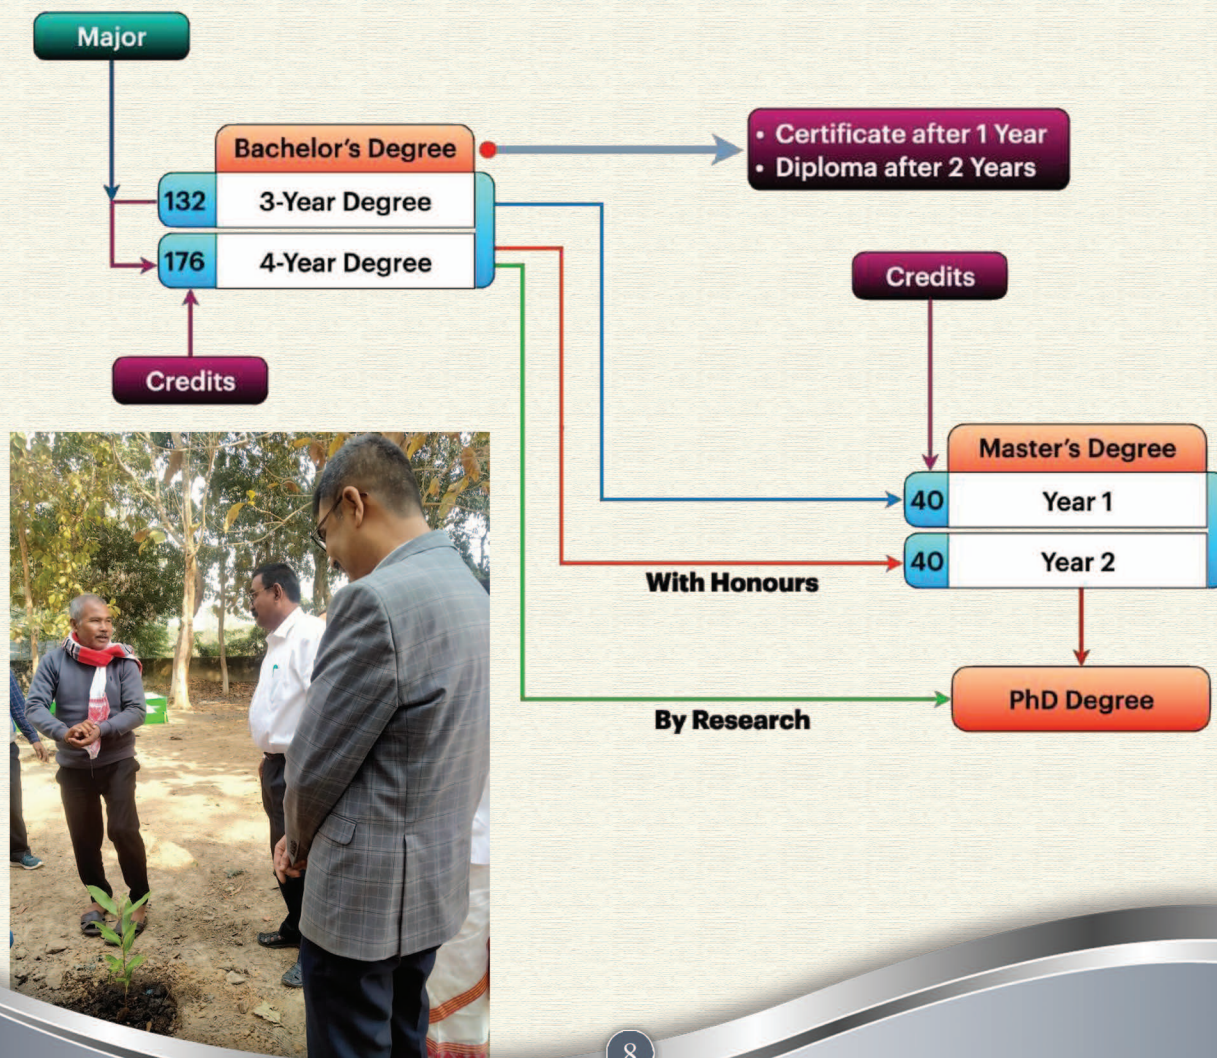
Major

Bachelor's Degree

132 3-Year Degree

176 4-Year Degree

Credits

• Certificate after 1 Year
• Diploma after 2 Years

Credits

Master's Degree

40 Year 1

40 Year 2

With Honours

PhD Degree

By Research

8